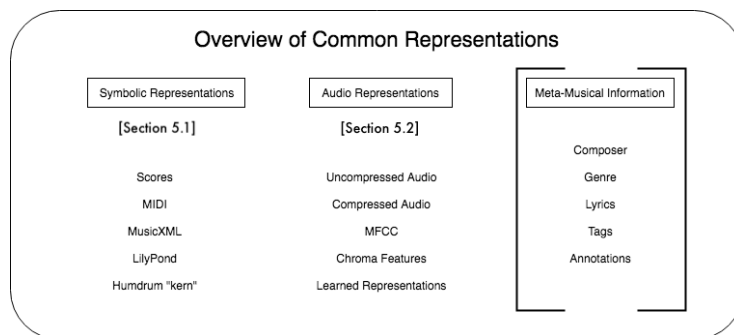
Overview of Common Representations

Symbolic Representations

[Section 5.1]

Scores

MIDI

MusicXML

LilyPond

Humdrum "kern"

Audio Representations

[Section 5.2]

Uncompressed Audio

Compressed Audio

MFCC

Chroma Features

Learned Representations

Meta-Musical Information

Composer

Genre

Lyrics

Tags

Annotations